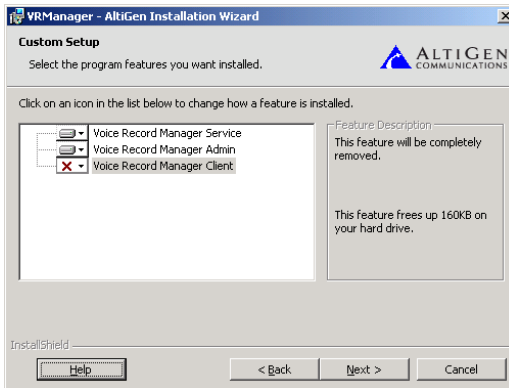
VRManager - AltiGen Installation Wizard

Custom Setup

Select the program features you want installed.

ALTIGEN COMMUNICATIONS

Click on an icon in the list below to change how a feature is installed.

Voice Record Manager Service
Voice Record Manager Admin
Voice Record Manager Client

Feature Description

This feature will be completely removed.

This feature frees up 160KB on your hard drive.

InstallShield

Help

< Back

Next >

Cancel